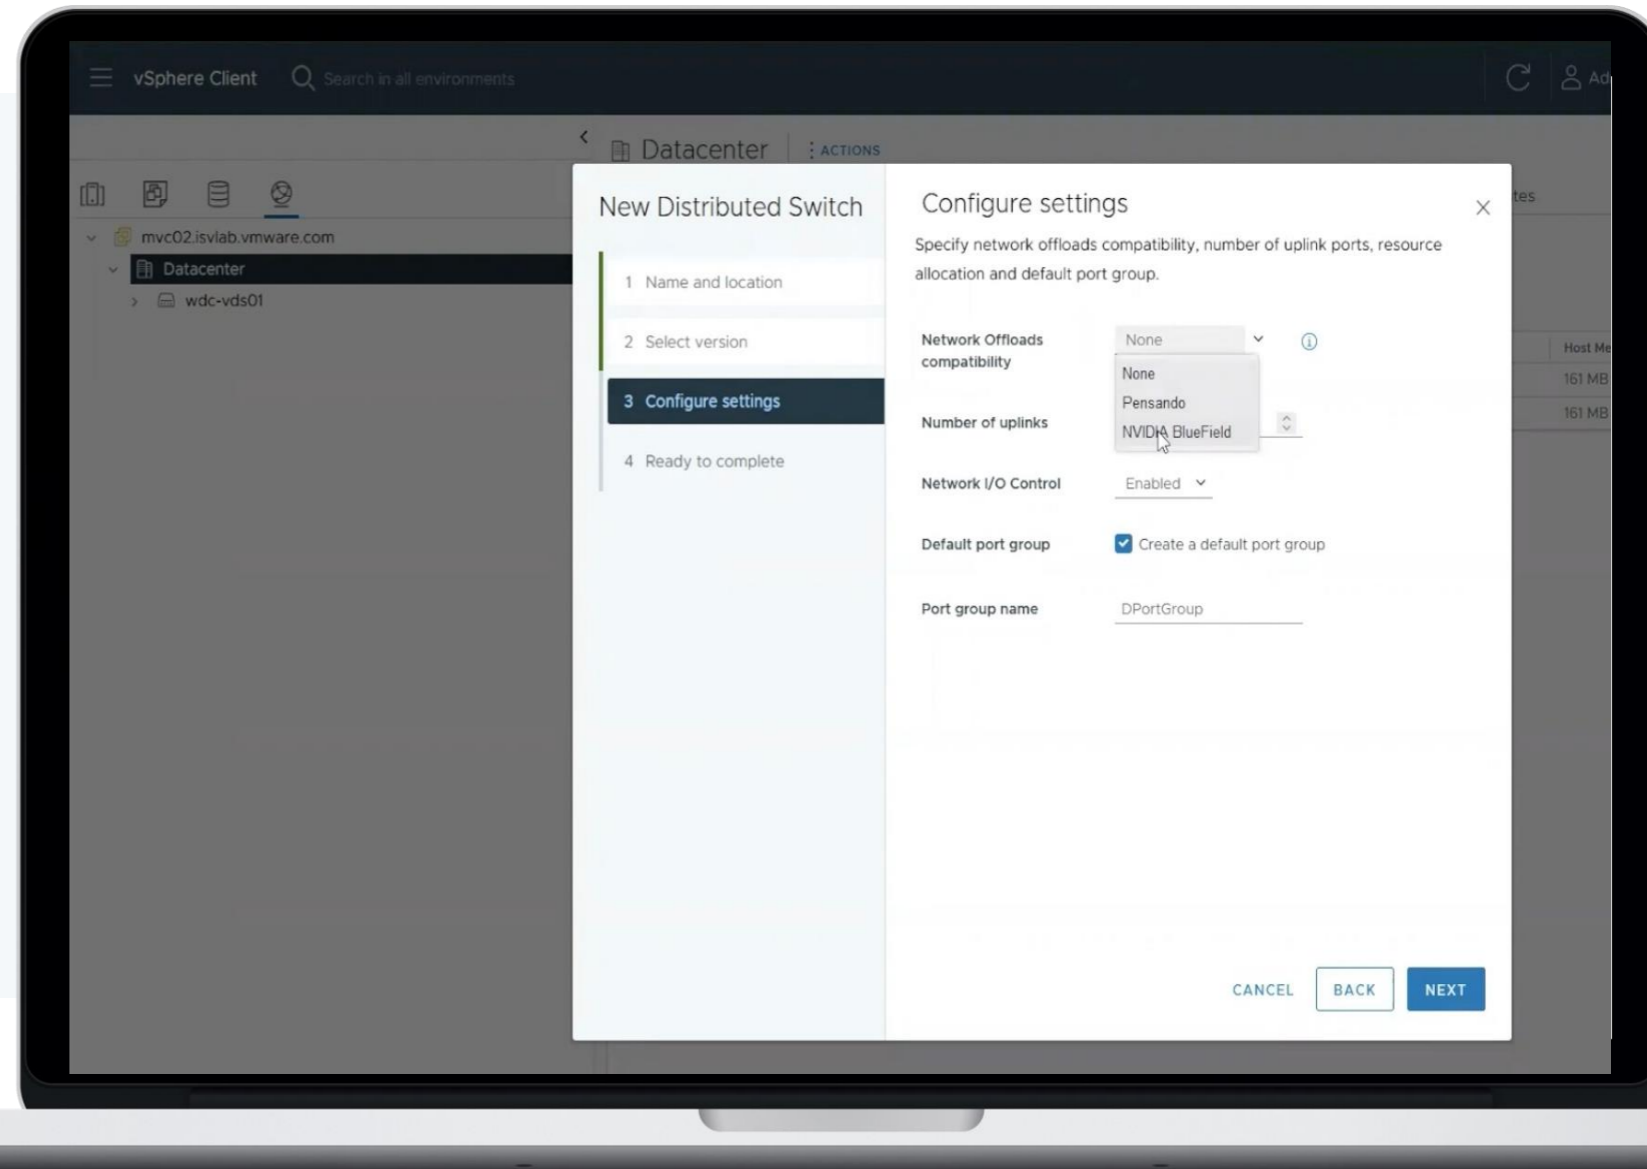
vSphere Client Search in all environments

Ad

Datacenter : ACTIONS

mvc02.isvlab.vmware.com
Datacenter
wdc-vds01

tes

Host Me
161 MB
161 MB

New Distributed Switch

1 Name and location
2 Select version
3 Configure settings
4 Ready to complete

Configure settings

Specify network offloads compatibility, number of uplink ports, resource allocation and default port group.

Network Offloads compatibility | None
None
Pensando
NVIDIA BlueField

Number of uplinks

Network I/O Control | Enabled

Default port group | Create a default port group

Port group name | DPortGroup

CANCEL BACK NEXT